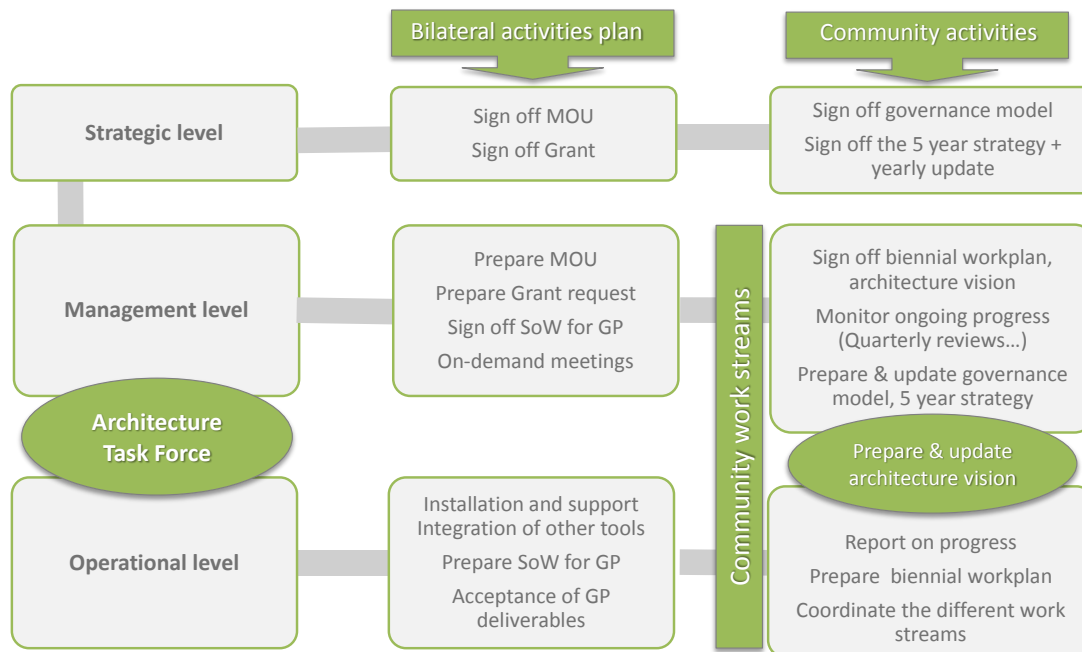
Bilateral activities plan

Community activities

Strategic level

Sign off MOU
Sign off Grant

Sign off governance model
Sign off the 5 year strategy + yearly update

Management level

Prepare MOU
Prepare Grant request
Sign off SoW for GP
On-demand meetings

Community work streams

Sign off biennial workplan, architecture vision
Monitor ongoing progress (Quarterly reviews…)
Prepare & update governance model, 5 year strategy

Architecture Task Force

Prepare & update architecture vision

Operational level

Installation and support
Integration of other tools
Prepare SoW for GP
Acceptance of GP deliverables

Report on progress
Prepare biennial workplan
Coordinate the different work streams